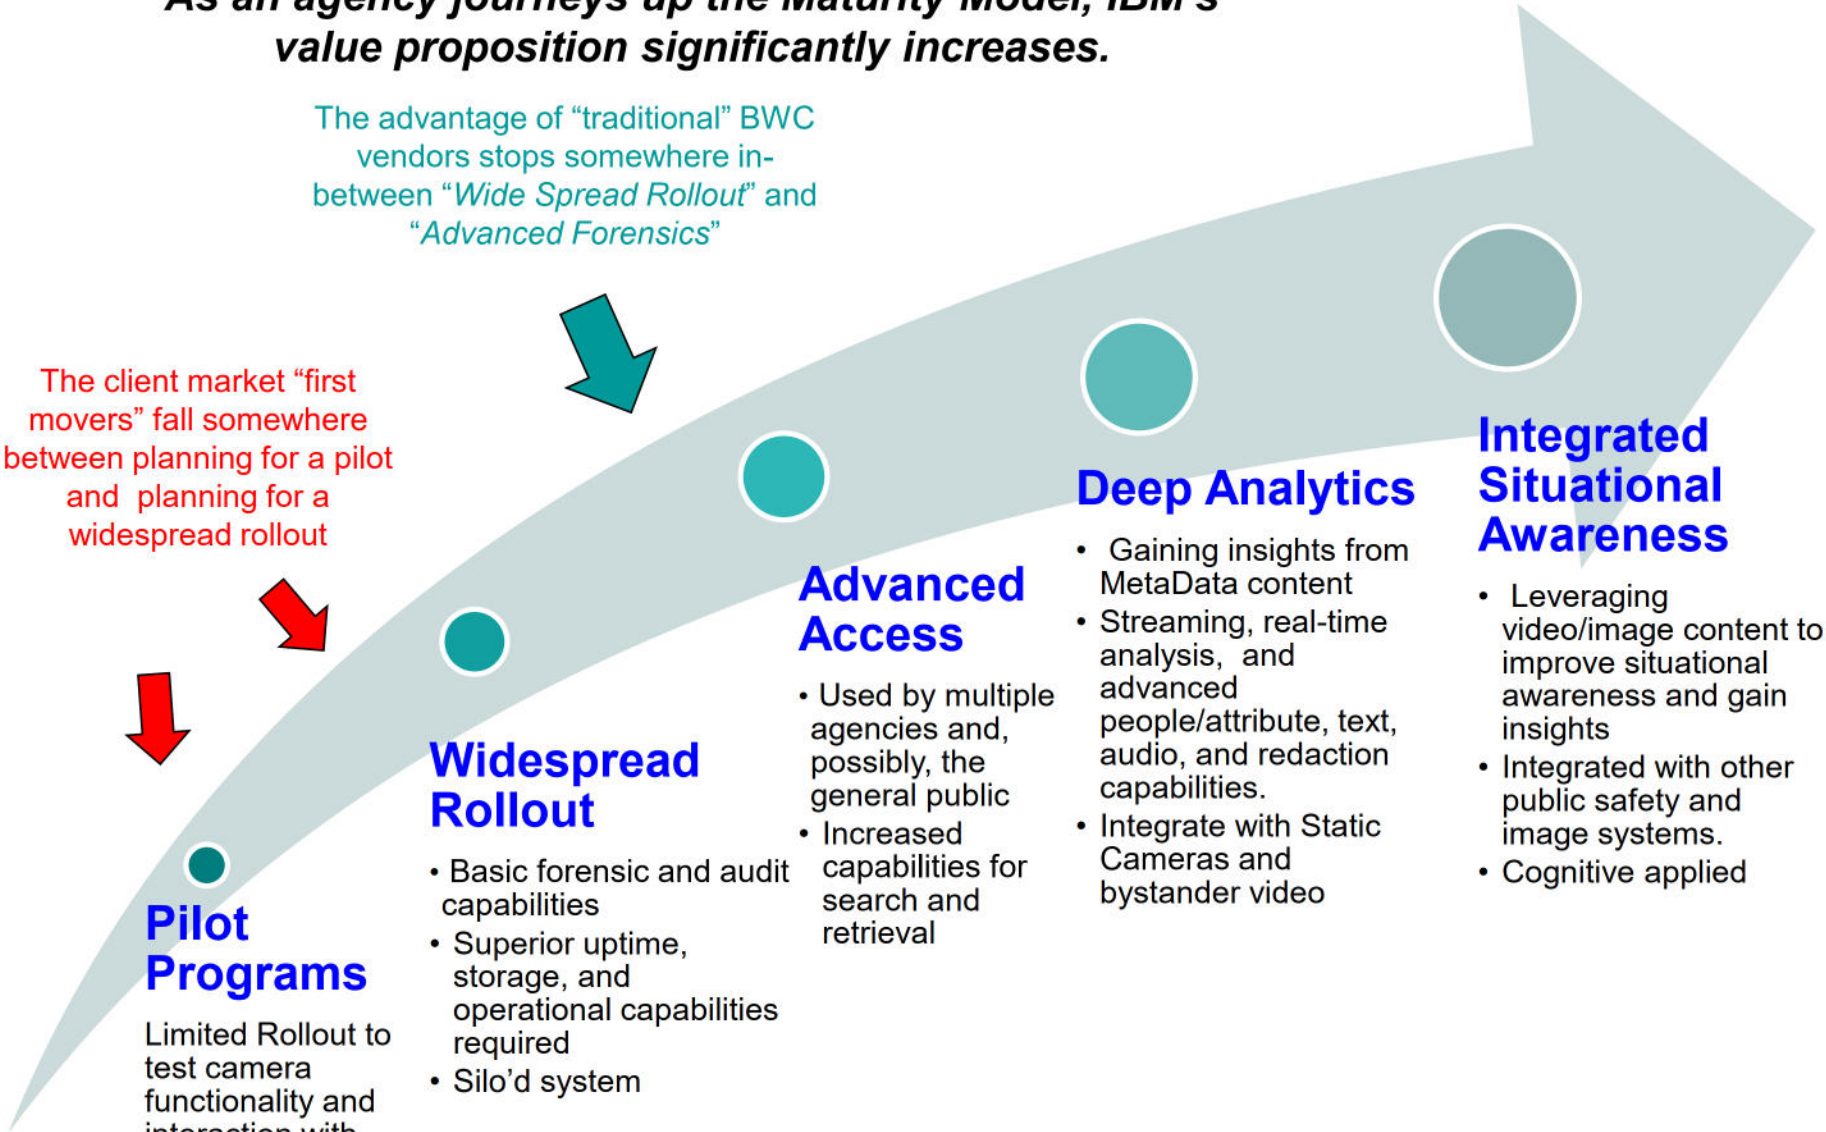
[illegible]
value proposition significantly increases.

The advantage of "traditional" BWC vendors stops somewhere in-between "*Wide Spread Rollout*" and "*Advanced Forensics*"

The client market "first movers" fall somewhere between planning for a pilot and planning for a widespread rollout

Pilot Programs

Limited Rollout to test camera functionality and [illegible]

Widespread Rollout

- Basic forensic and audit capabilities
- Superior uptime, storage, and operational capabilities required
- Silo'd system

Advanced Access

- Used by multiple agencies and, possibly, the general public
- Increased capabilities for search and retrieval

Deep Analytics

- Gaining insights from MetaData content
- Streaming, real-time analysis, and advanced people/attribute, text, audio, and redaction capabilities.
- Integrate with Static Cameras and bystander video

Integrated Situational Awareness

- Leveraging video/image content to improve situational awareness and gain insights
- Integrated with other public safety and image systems.
- Cognitive applied